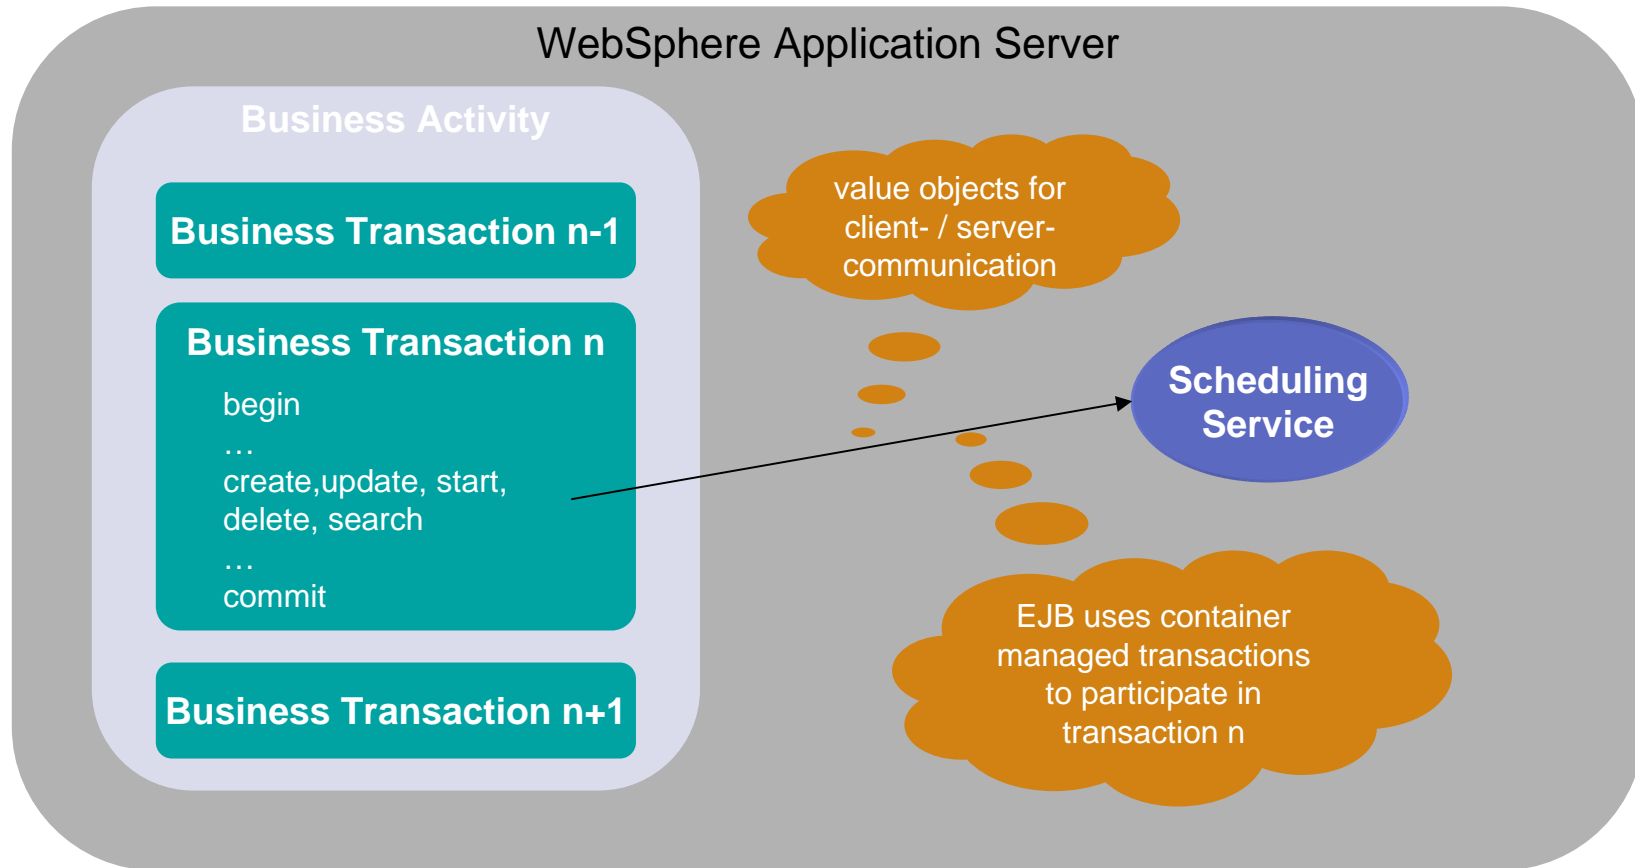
WebSphere Application Server

Business Activity

Business Transaction n-1

Business Transaction n

begin
…
create,update, start, delete, search
…
commit

Business Transaction n+1

value objects for client- / server-communication

Scheduling Service

EJB uses container managed transactions to participate in transaction n